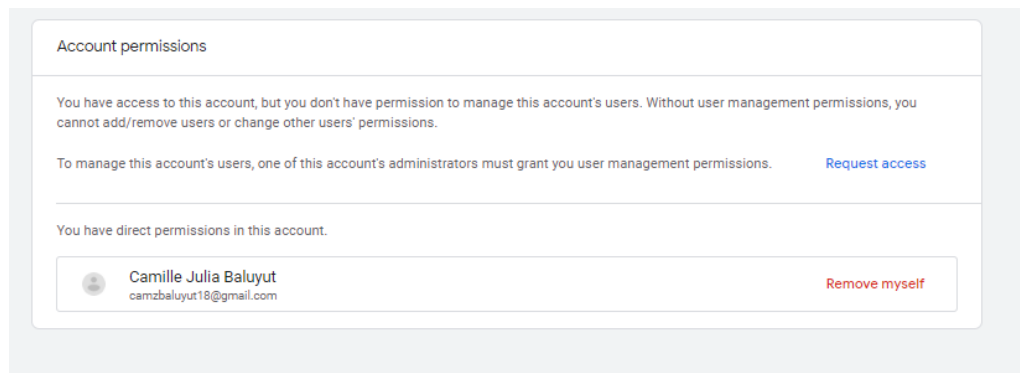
Account permissions

You have access to this account, but you don't have permission to manage this account's users. Without user management permissions, you cannot add/remove users or change other users' permissions.

To manage this account's users, one of this account's administrators must grant you user management permissions.

Request access

You have direct permissions in this account.

Camille Julia Baluyut
camzbaluyut18@gmail.com

Remove myself